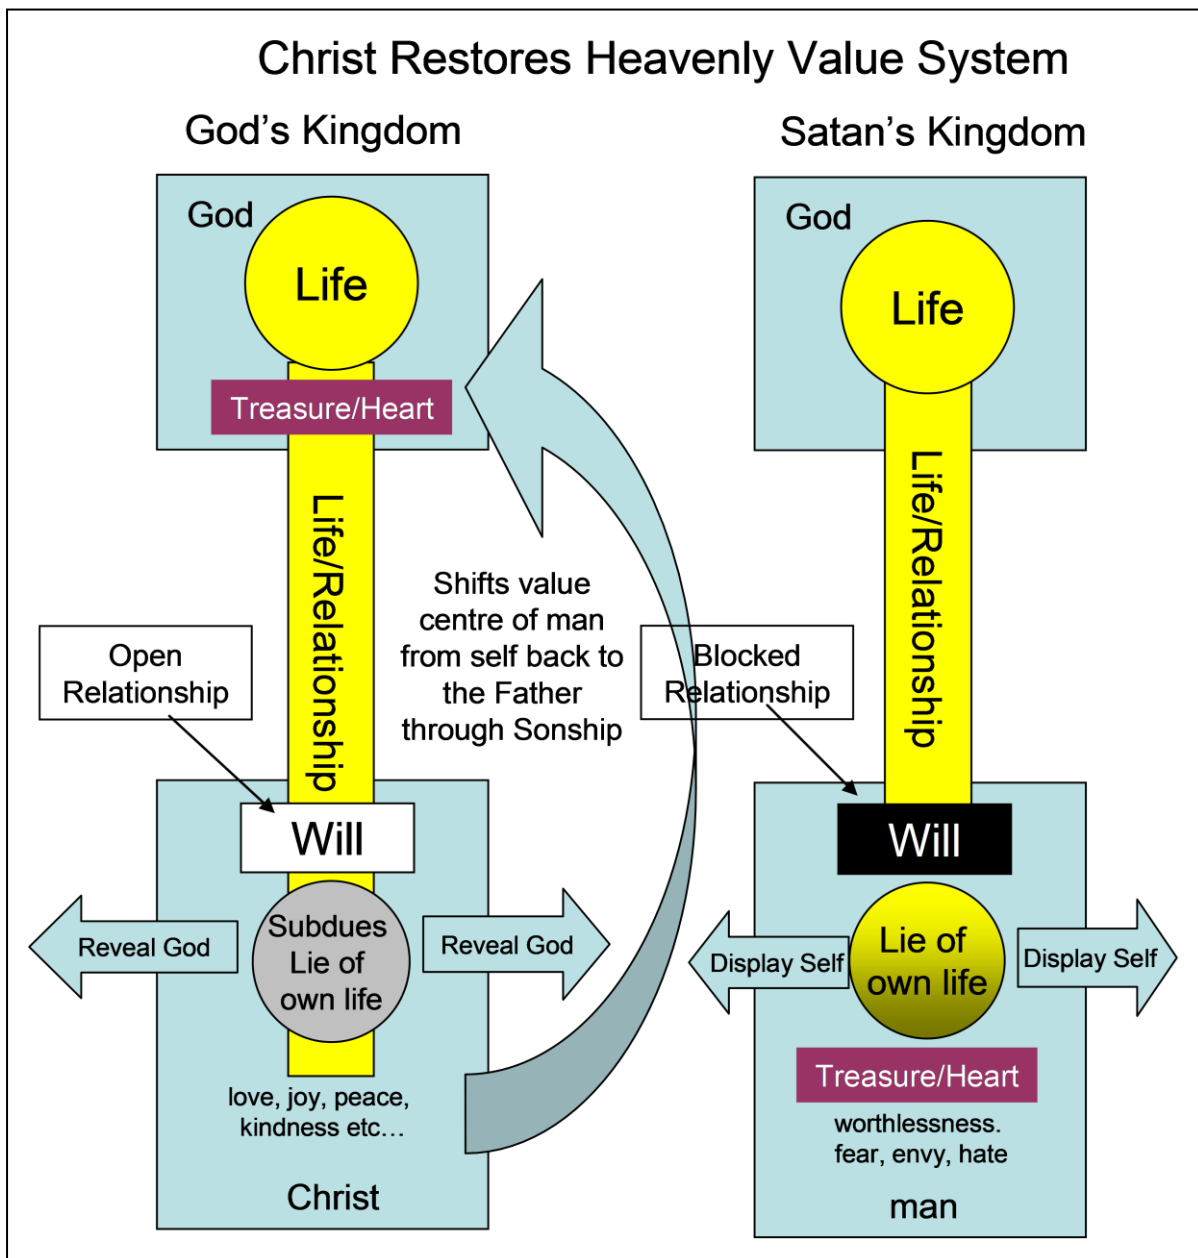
Christ Restores Heavenly Value System

God's Kingdom

God

Life

Treasure/Heart

Life/Relationship

Open Relationship

Will

Reveal God

Subdues Lie of own life

Reveal God

love, joy, peace, kindness etc…

Christ

Shifts value centre of man from self back to the Father through Sonship

Satan's Kingdom

God

Life

Life/Relationship

Blocked Relationship

Will

Display Self

Lie of own life

Display Self

Treasure/Heart

worthlessness. fear, envy, hate

man